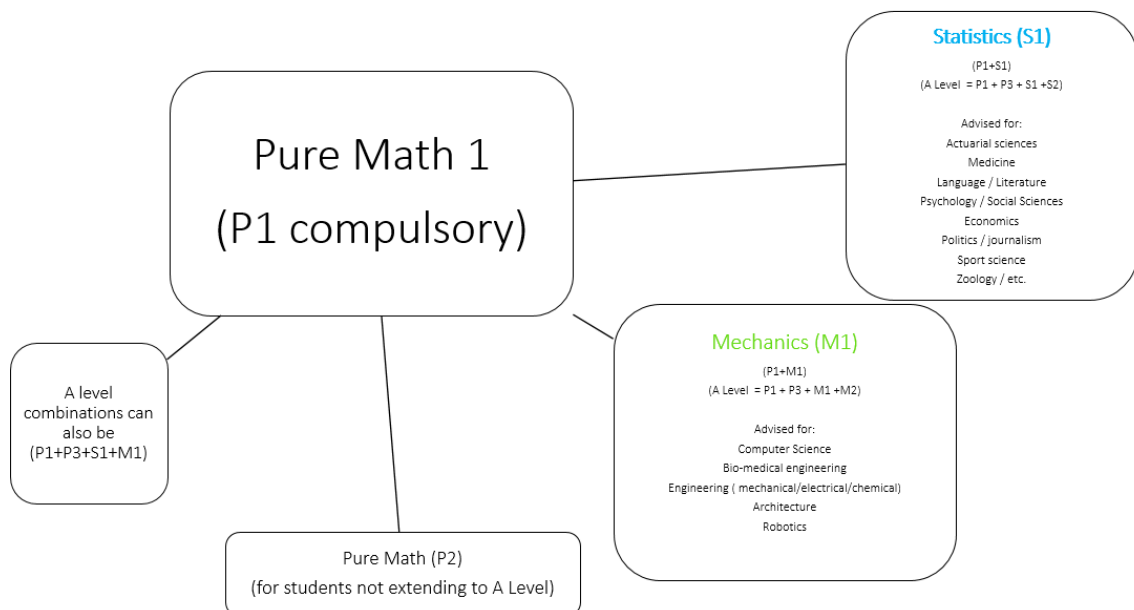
Pure Math 1
(P1 compulsory)

Statistics (S1)
(P1+S1)
(A Level = P1 + P3 + S1 +S2)

Advised for:
Actuarial sciences
Medicine
Language / Literature
Psychology / Social Sciences
Economics
Politics / journalism
Sport science
Zoology / etc.

A level combinations can also be (P1+P3+S1+M1)

Mechanics (M1)
(P1+M1)
(A Level = P1 + P3 + M1 +M2)

Advised for:
Computer Science
Bio-medical engineering
Engineering ( mechanical/electrical/chemical)
Architecture
Robotics

Pure Math (P2)
(for students not extending to A Level)